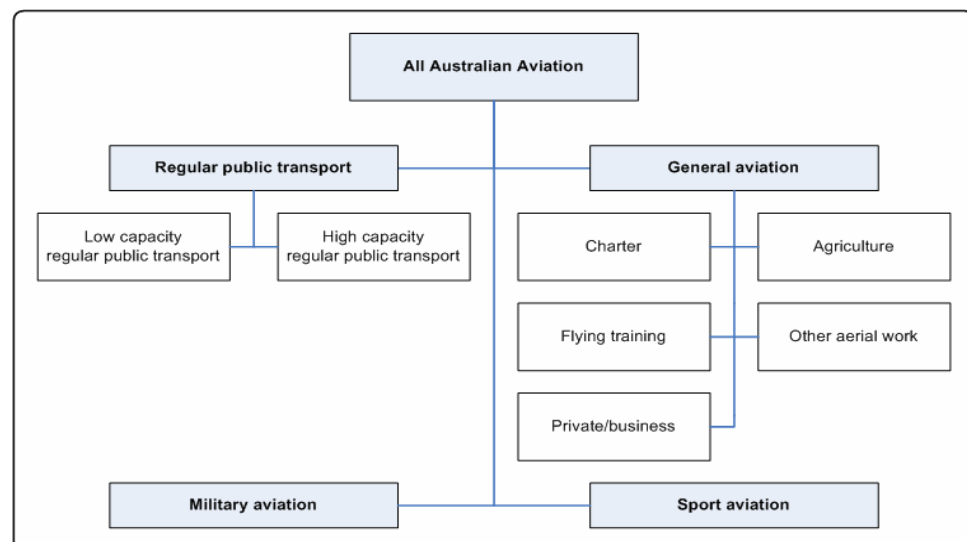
All Australian Aviation

Regular public transport

General aviation

Low capacity regular public transport

High capacity regular public transport

Charter

Agriculture

Flying training

Other aerial work

Private/business

Military aviation

Sport aviation